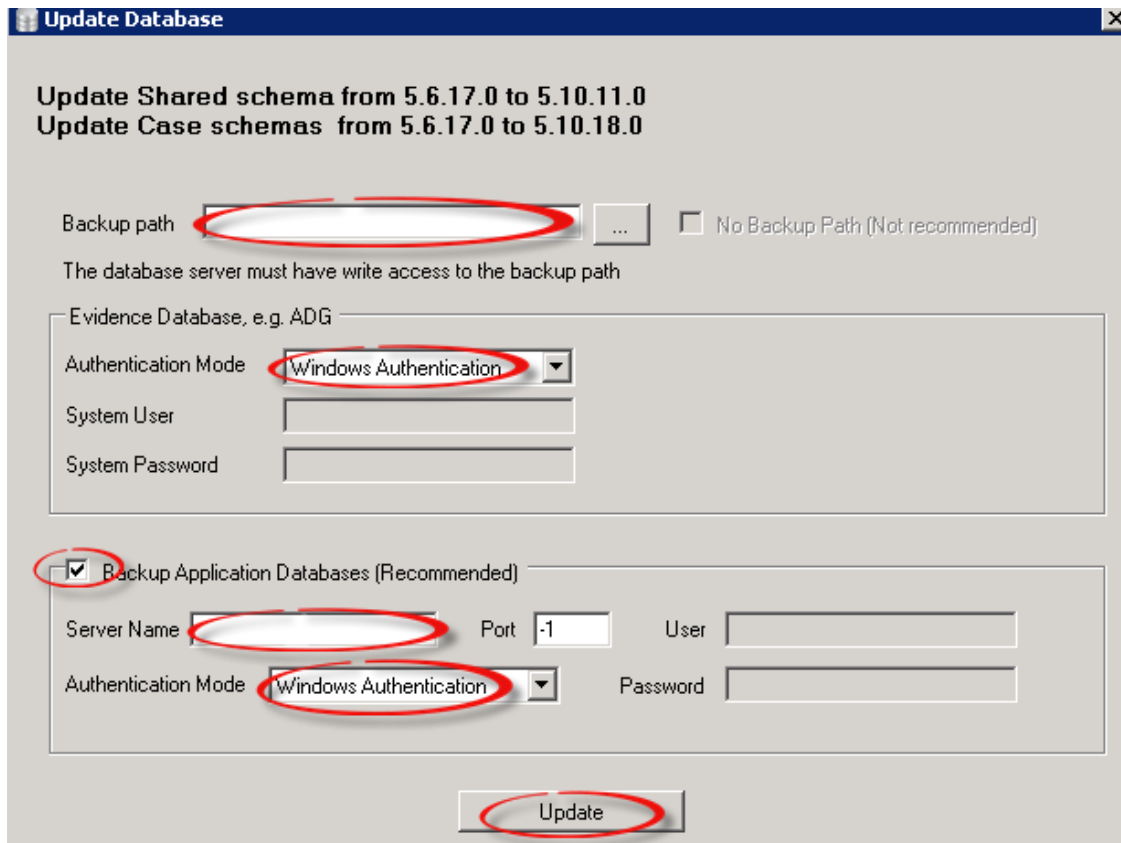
Update Database

Update Shared schema from 5.6.17.0 to 5.10.11.0
Update Case schemas from 5.6.17.0 to 5.10.18.0

Backup path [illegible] ... No Backup Path (Not recommended)

The database server must have write access to the backup path

Evidence Database, e.g. ADG

Authentication Mode Windows Authentication

System User

System Password

Backup Application Databases (Recommended)

Server Name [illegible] Port -1 User

Authentication Mode Windows Authentication Password

Update